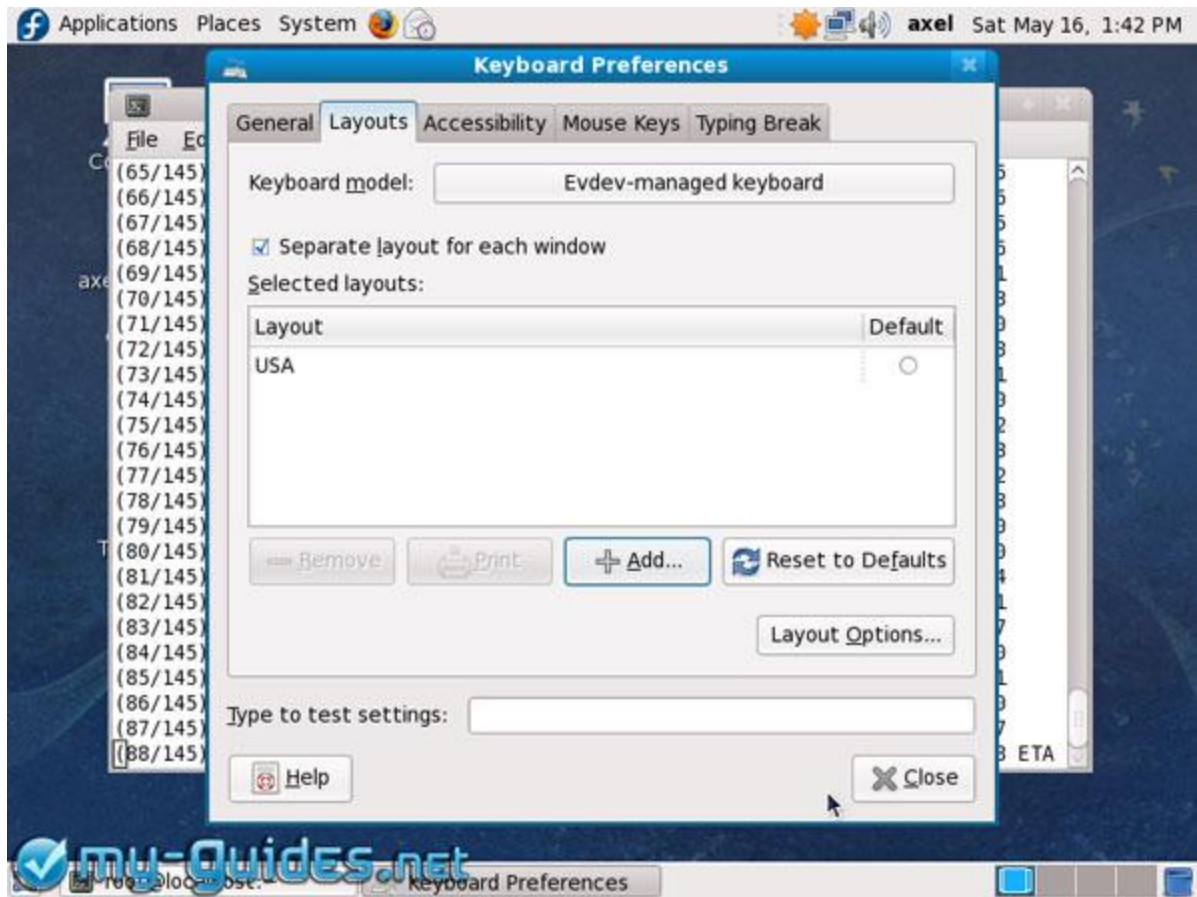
Applications Places System

axel Sat May 16, 1:42 PM

Keyboard Preferences

File Ed

(65/145)
(66/145)
(67/145)
(68/145)
(69/145)
(70/145)
(71/145)
(72/145)
(73/145)
(74/145)
(75/145)
(76/145)
(77/145)
(78/145)
(79/145)
(80/145)
(81/145)
(82/145)
(83/145)
(84/145)
(85/145)
(86/145)
(87/145)
(88/145)

ETA

General | Layouts | Accessibility | Mouse Keys | Typing Break

Keyboard model: Evdev-managed keyboard

☑ Separate layout for each window

Selected layouts:

| Layout | Default |
|---|---|
| USA | ○ |

Remove | Print | Add... | Reset to Defaults

Layout Options...

Type to test settings:

Help

Close

my-guides.net

root@localhost:

Keyboard Preferences